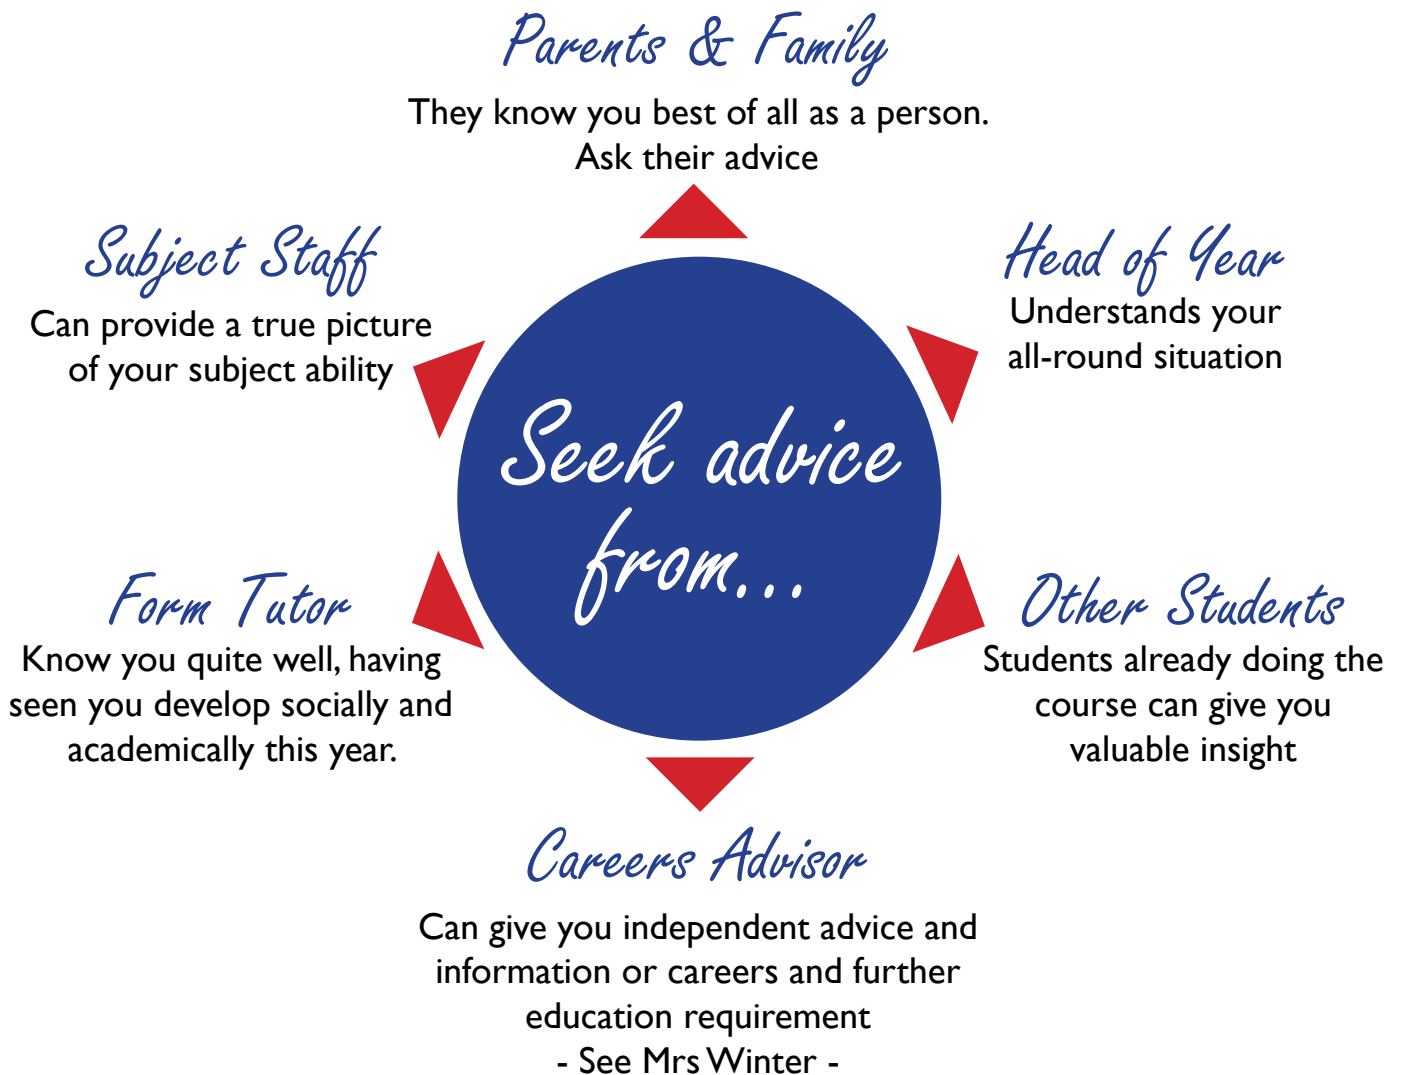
Seek advice from...

Parents & Family
They know you best of all as a person. Ask their advice

Subject Staff
Can provide a true picture of your subject ability

Head of Year
Understands your all-round situation

Form Tutor
Know you quite well, having seen you develop socially and academically this year.

Other Students
Students already doing the course can give you valuable insight

Careers Advisor
Can give you independent advice and information or careers and further education requirement
- See Mrs Winter -